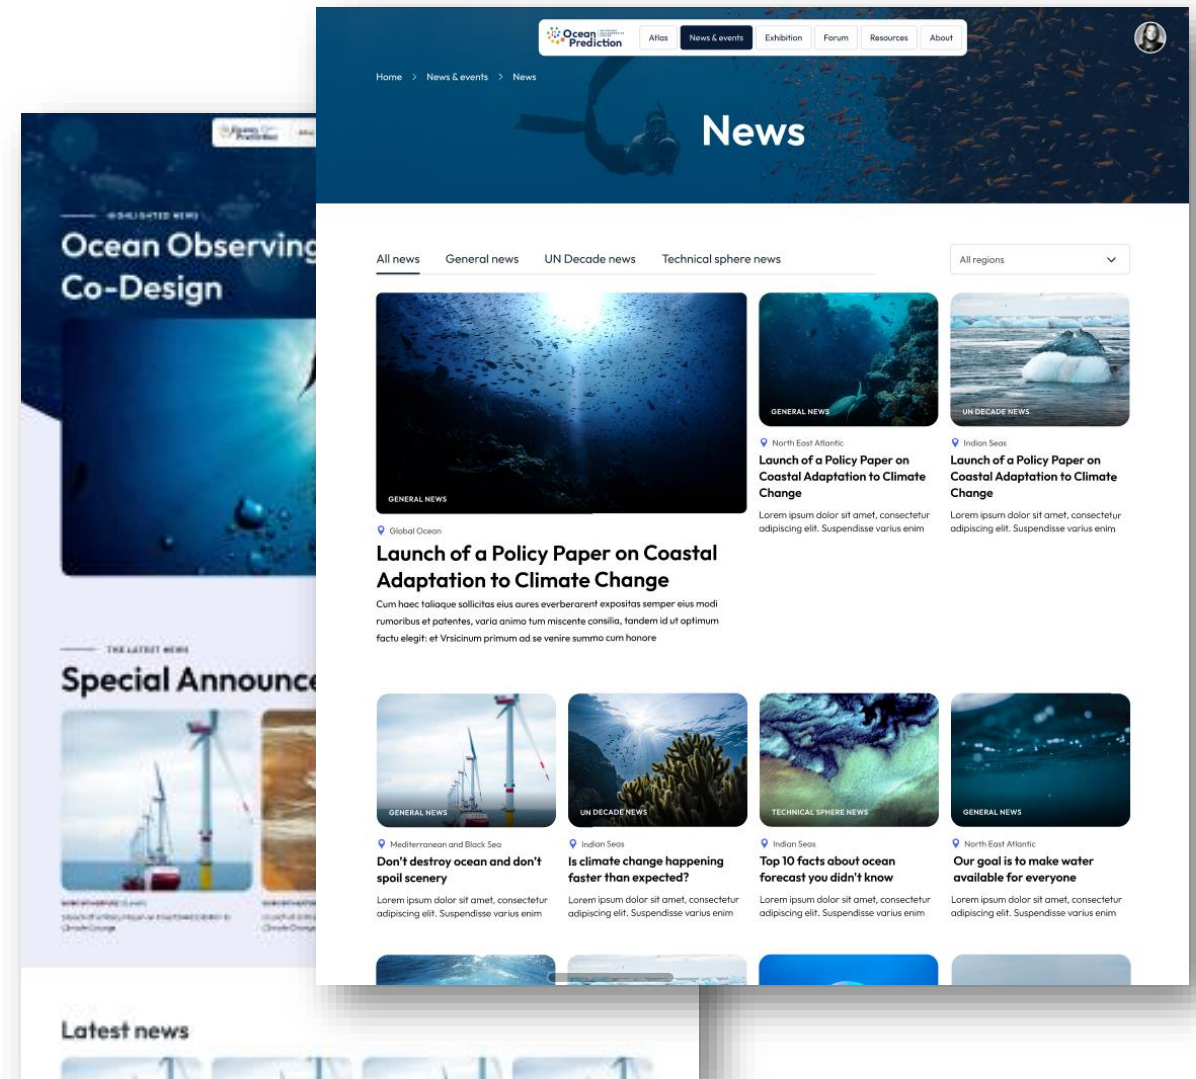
Ocean Prediction

Atlas | News & events | Exhibition | Forum | Resources | About

Home > News & events > News

News

All news | General news | UN Decade news | Technical sphere news

All regions

GENERAL NEWS

Global Ocean

Launch of a Policy Paper on Coastal Adaptation to Climate Change

Cum haec taliaque sollicitas eius aures everberarent expositas semper eius modi rumoribus et patentes, varia animo tum miscente consilia, tandem id ut optimum factu elegit: et Vrsicinum primum ad se venire summo cum honore

GENERAL NEWS

North East Atlantic

Launch of a Policy Paper on Coastal Adaptation to Climate Change

Lorem ipsum dolor sit amet, consectetur adipiscing elit. Suspendisse varius enim

UN DECADE NEWS

Indian Seas

Launch of a Policy Paper on Coastal Adaptation to Climate Change

Lorem ipsum dolor sit amet, consectetur adipiscing elit. Suspendisse varius enim

GENERAL NEWS

Mediterranean and Black Sea

Don't destroy ocean and don't spoil scenery

Lorem ipsum dolor sit amet, consectetur adipiscing elit. Suspendisse varius enim

UN DECADE NEWS

Indian Seas

Is climate change happening faster than expected?

Lorem ipsum dolor sit amet, consectetur adipiscing elit. Suspendisse varius enim

TECHNICAL SPHERE NEWS

Indian Seas

Top 10 facts about ocean forecast you didn't know

Lorem ipsum dolor sit amet, consectetur adipiscing elit. Suspendisse varius enim

GENERAL NEWS

North East Atlantic

Our goal is to make water available for everyone

Lorem ipsum dolor sit amet, consectetur adipiscing elit. Suspendisse varius enim

HIGHLIGHTED NEWS

Ocean Observing Co-Design

THE LATEST NEWS

Special Announce

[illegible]

Latest news